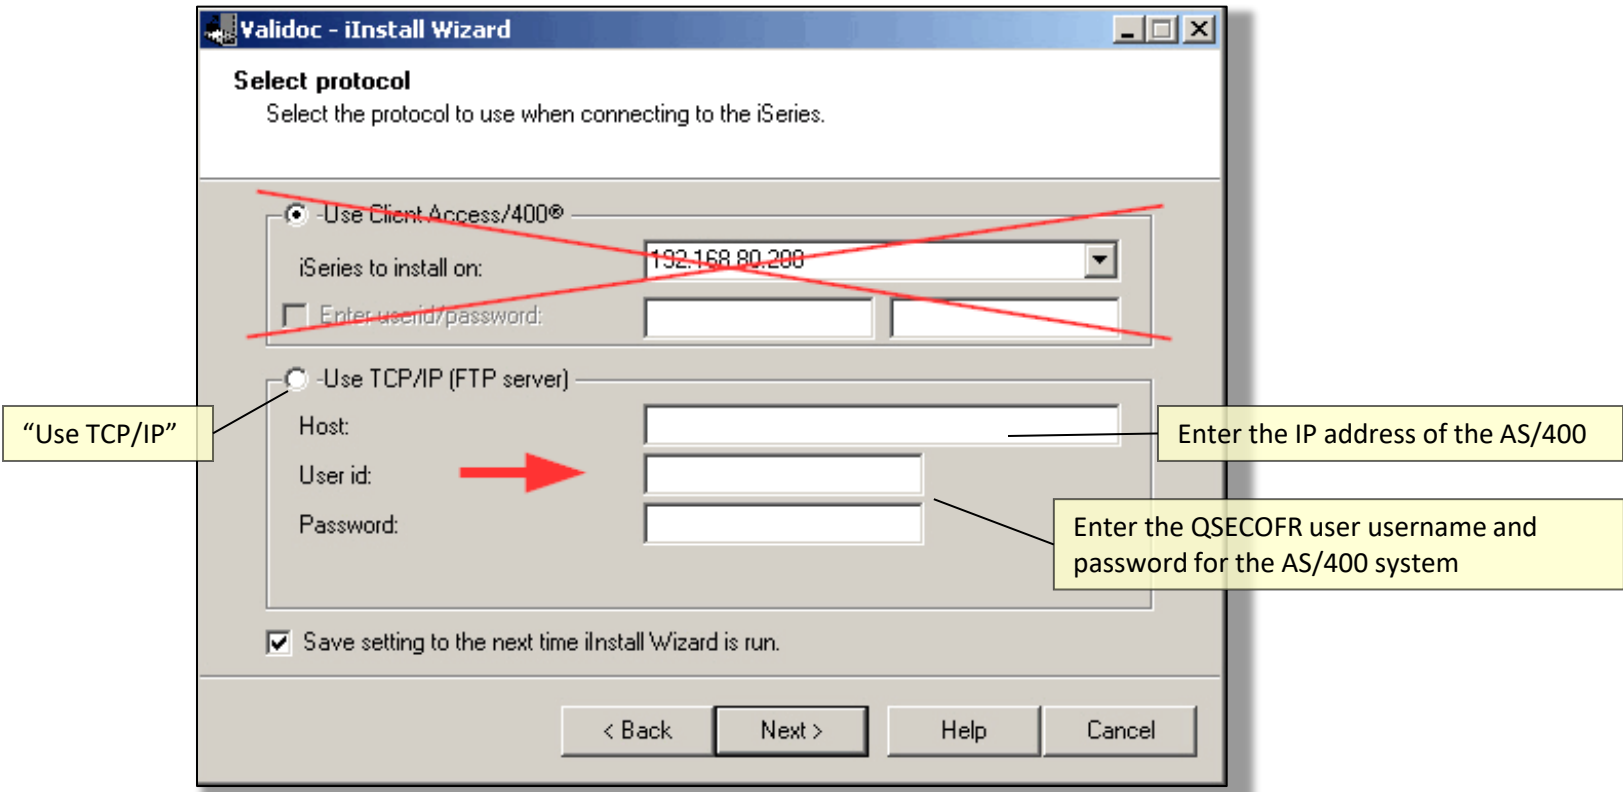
Validoc - iInstall Wizard

Select protocol

Select the protocol to use when connecting to the iSeries.

-Use Client Access/400®

iSeries to install on: 192.168.80.200

Enter userid/password:

-Use TCP/IP (FTP server)

“Use TCP/IP”

Host:

Enter the IP address of the AS/400

User id:

Password:

Enter the QSECOFR user username and password for the AS/400 system

Save setting to the next time iInstall Wizard is run.

< Back Next > Help Cancel